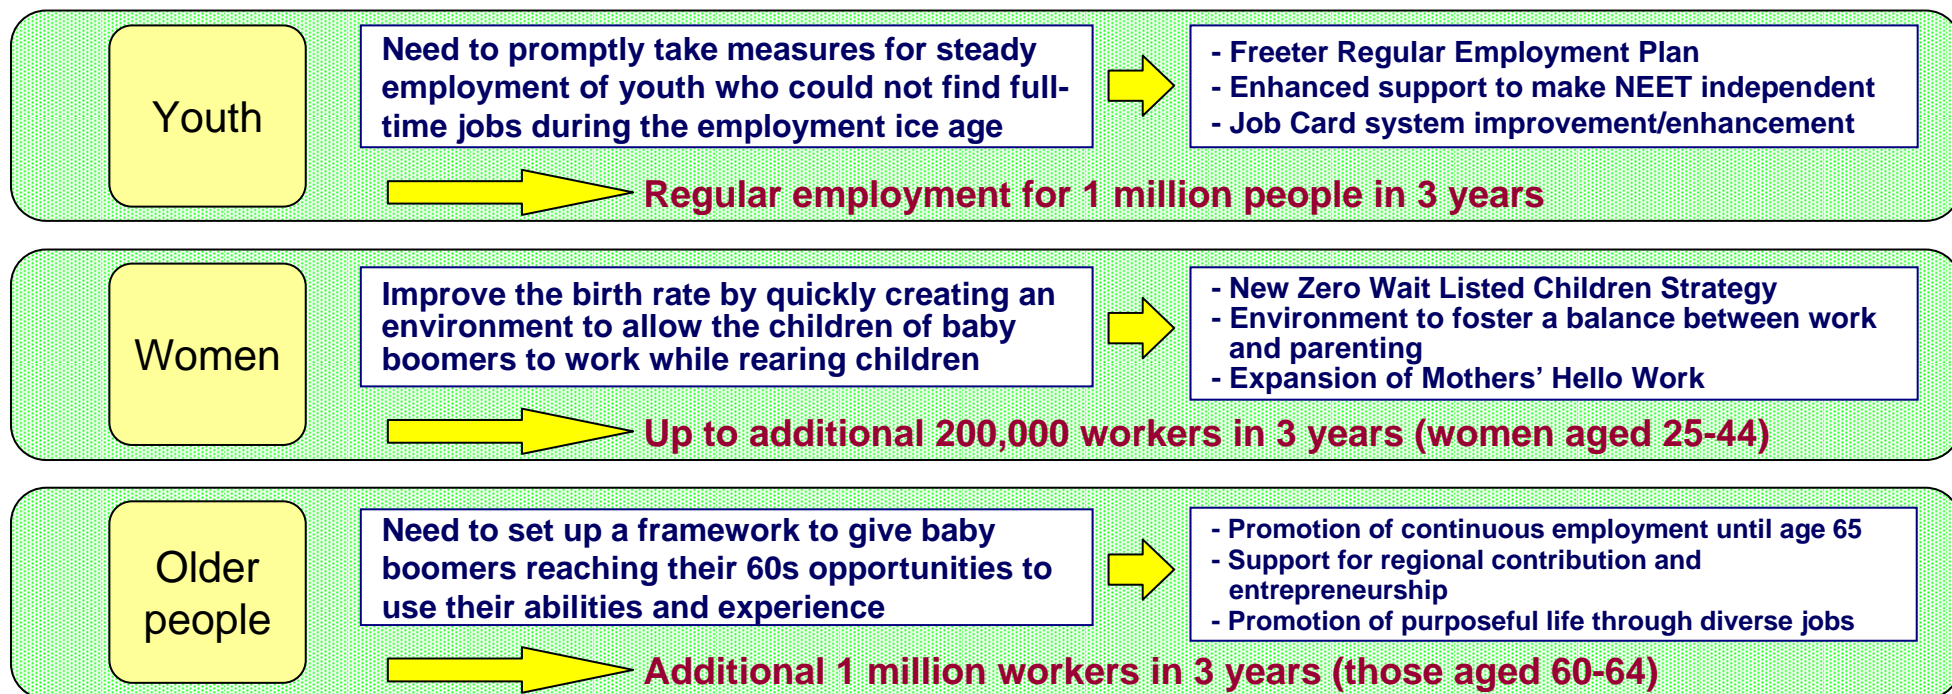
Youth

Need to promptly take measures for steady employment of youth who could not find full-time jobs during the employment ice age

- Freeter Regular Employment Plan
- Enhanced support to make NEET independent
- Job Card system improvement/enhancement

Regular employment for 1 million people in 3 years

Women

Improve the birth rate by quickly creating an environment to allow the children of baby boomers to work while rearing children

- New Zero Wait Listed Children Strategy
- Environment to foster a balance between work and parenting
- Expansion of Mothers' Hello Work

Up to additional 200,000 workers in 3 years (women aged 25-44)

Older people

Need to set up a framework to give baby boomers reaching their 60s opportunities to use their abilities and experience

- Promotion of continuous employment until age 65
- Support for regional contribution and entrepreneurship
- Promotion of purposeful life through diverse jobs

Additional 1 million workers in 3 years (those aged 60-64)